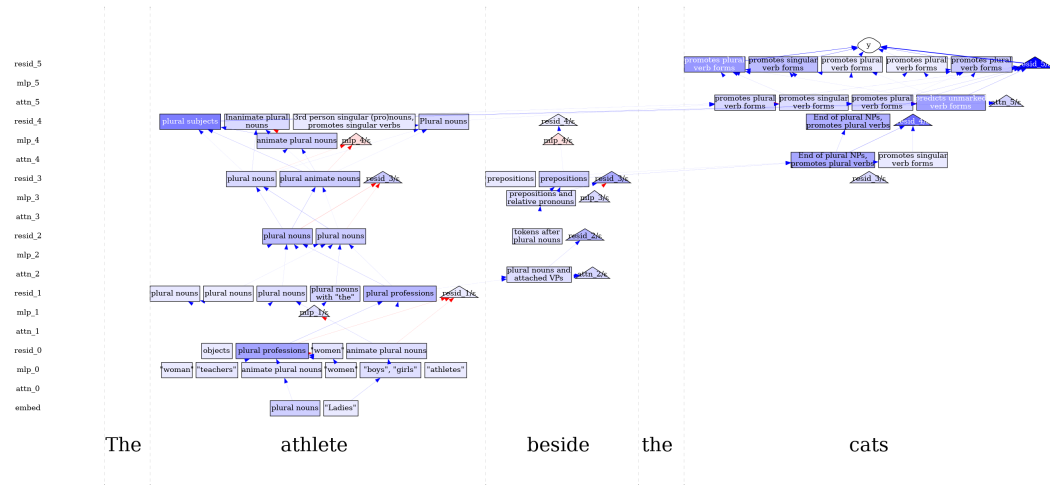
resid_5
mlp_5
attn_5
resid_4
mlp_4
attn_4
resid_3
mlp_3
attn_3
resid_2
mlp_2
attn_2
resid_1
mlp_1
attn_1
resid_0
mlp_0
attn_0
embed

y

promotes plural verb forms
promotes singular verb forms
promotes plural verb forms
promotes plural verb forms
promotes plural verb forms
resid_5/ε

promotes plural verb forms
promotes singular verb forms
promotes plural verb forms
predicts unmarked verb forms
attn_5/ε

End of plural NPs, promotes plural verbs
resid_4/ε

End of plural NPs, promotes plural verbs
promotes singular verb forms
resid_3/ε

plural subjects
inanimate plural nouns
3rd person singular (pro)nouns, promotes singular verbs
Plural nouns
animate plural nouns
mlp_4/ε
plural nouns
plural animate nouns
resid_3/ε
plural nouns
plural nouns
plural nouns
plural nouns
plural nouns
plural nouns with "the"
plural professions
resid_1/ε
mlp_1/ε
objects
plural professions
"women"
animate plural nouns
"woman"
"teachers"
animate plural nouns
"women"
"boys", "girls"
"athletes"
plural nouns
"Ladies"

resid_4/ε
mlp_4/ε
prepositions
prepositions
resid_3/ε
prepositions and relative pronouns
mlp_3/ε
tokens after plural nouns
resid_2/ε
plural nouns and attached VPs
attn_2/ε

The
athlete
beside
the
cats